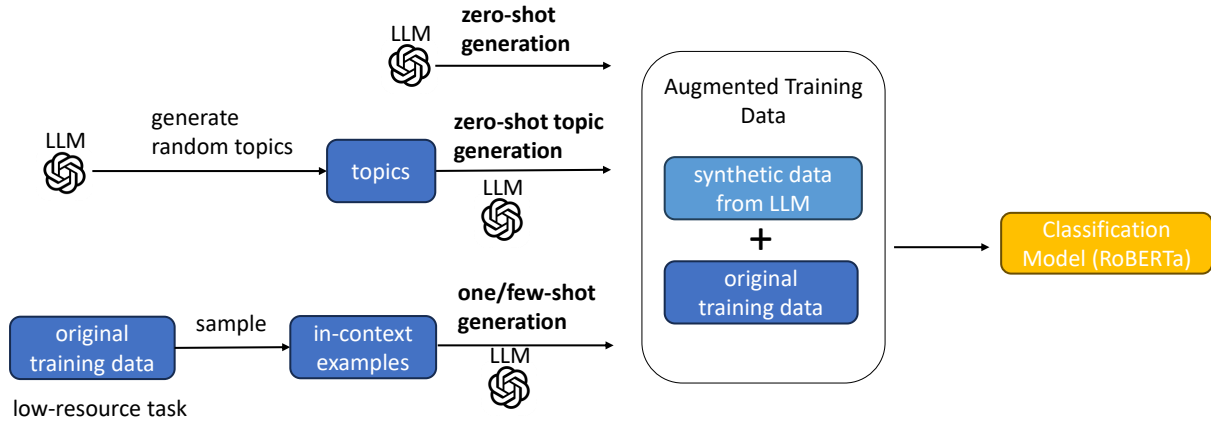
LLM

zero-shot generation

Augmented Training Data

LLM

generate random topics

topics

zero-shot topic generation

LLM

synthetic data from LLM

+

original training data

Classification Model (RoBERTa)

original training data

sample

in-context examples

one/few-shot generation

LLM

low-resource task